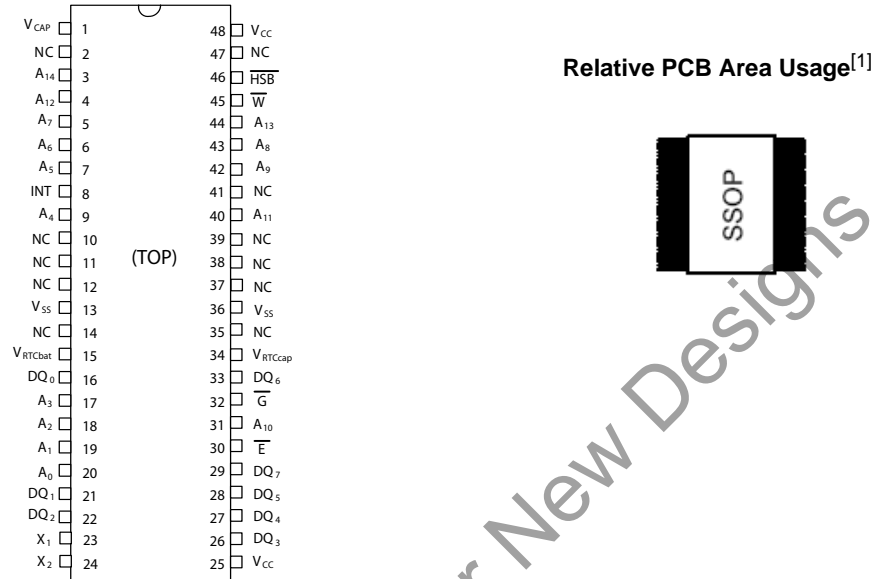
$V_{CAP}$ 1
NC 2
$A_{14}$ 3
$A_{12}$ 4
$A_7$ 5
$A_6$ 6
$A_5$ 7
INT 8
$A_4$ 9
NC 10
NC 11
NC 12
$V_{SS}$ 13
NC 14
$V_{RTCbat}$ 15
$DQ_0$ 16
$A_3$ 17
$A_2$ 18
$A_1$ 19
$A_0$ 20
$DQ_1$ 21
$DQ_2$ 22
$X_1$ 23
$X_2$ 24

(TOP)

48 $V_{CC}$
47 NC
46 $\overline{HSB}$
45 $\overline{W}$
44 $A_{13}$
43 $A_8$
42 $A_9$
41 NC
40 $A_{11}$
39 NC
38 NC
37 NC
36 $V_{SS}$
35 NC
34 $V_{RTCcap}$
33 $DQ_6$
32 $\overline{G}$
31 $A_{10}$
30 $\overline{E}$
29 $DQ_7$
28 $DQ_5$
27 $DQ_4$
26 $DQ_3$
25 $V_{CC}$

Relative PCB Area Usage$^{[1]}$

SSOP

r New Designs